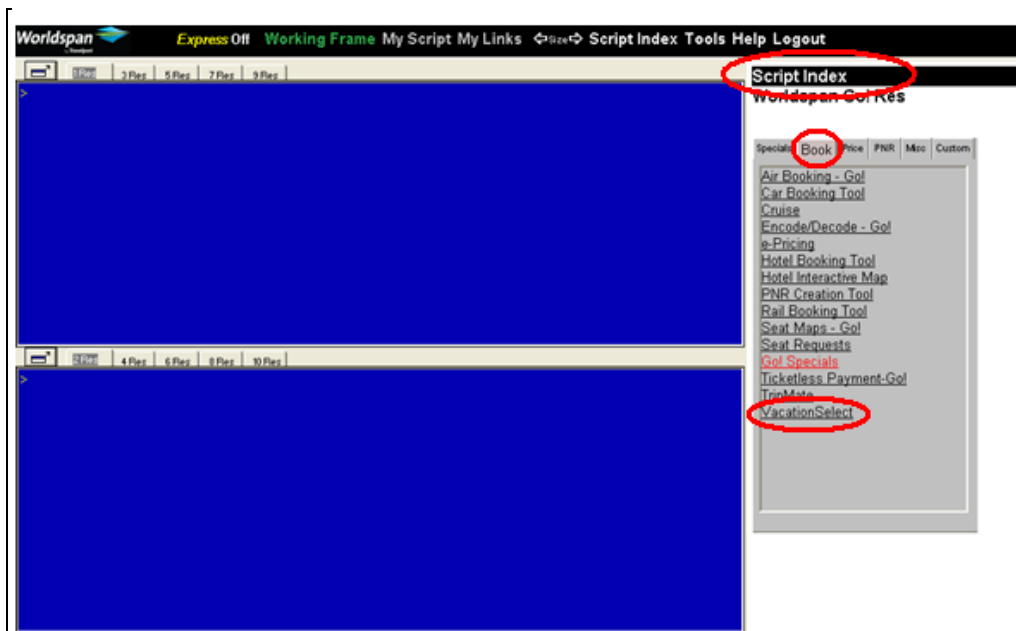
Worldspan by Travelport Express Off Working Frame My Script My Links ⇦Size⇨ Script Index Tools Help Logout

1 Res | 3 Res | 5 Res | 7 Res | 9 Res

>

2 Res | 4 Res | 6 Res | 8 Res | 10 Res

>

Script Index
Worldspan Go! Res

Specials | Book | Price | PNR | Misc | Custom

Air Booking - Go!
Car Booking Tool
Cruise
Encode/Decode - Go!
e-Pricing
Hotel Booking Tool
Hotel Interactive Map
PNR Creation Tool
Rail Booking Tool
Seat Maps - Go!
Seat Requests
Go! Specials
Ticketless Payment-Go!
TripMate
VacationSelect